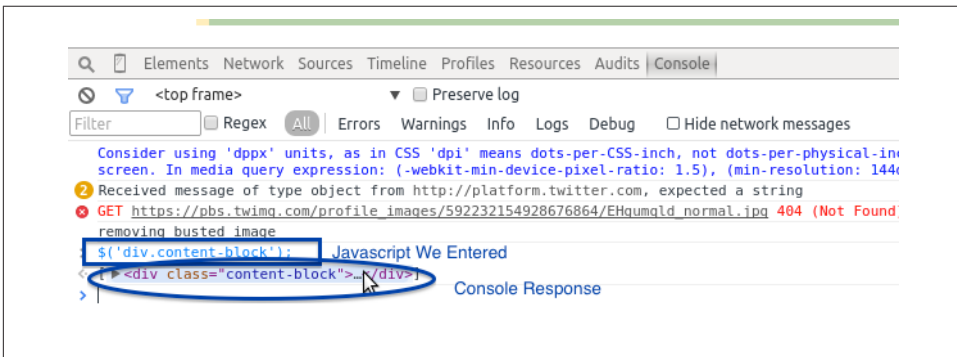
Elements Network Sources Timeline Profiles Resources Audits Console

<top frame> ▼ Preserve log

Filter Regex All Errors Warnings Info Logs Debug Hide network messages

Consider using 'dppx' units, as in CSS 'dpi' means dots-per-CSS-inch, not dots-per-physical-in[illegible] screen. In media query expression: (-webkit-min-device-pixel-ratio: 1.5), (min-resolution: 144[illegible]

2 Received message of type object from http://platform.twitter.com, expected a string

GET https://pbs.twimg.com/profile_images/592232154928676864/EHgumqld_normal.jpg 404 (Not Found)

removing busted image

> $('div.content-block'); Javascript We Entered

< [ ▶<div class="content-block">…</div>] Console Response

>